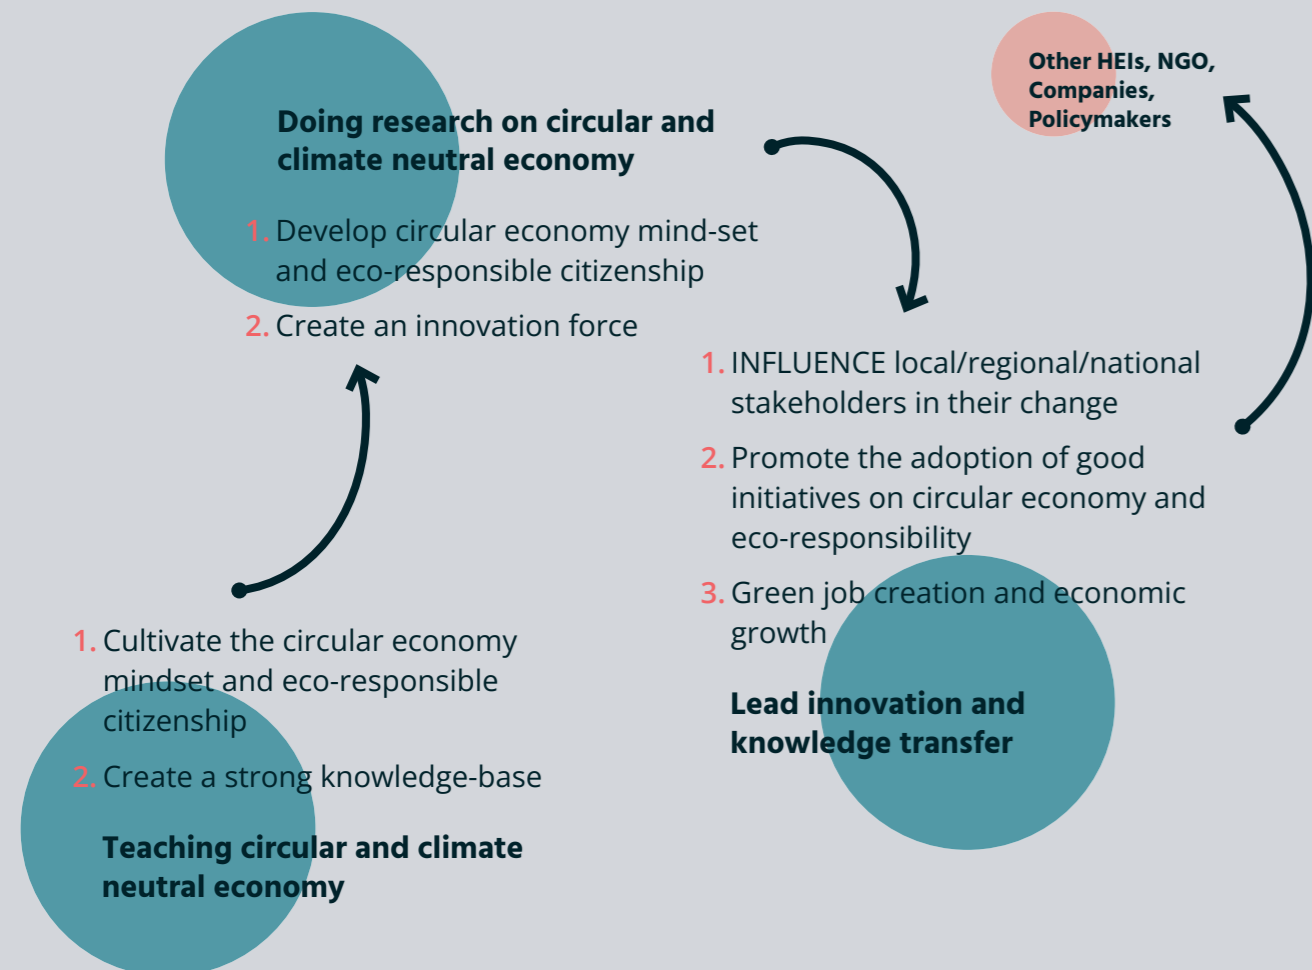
Other HEIs, NGO, Companies, Policymakers

Doing research on circular and climate neutral economy

1. Develop circular economy mind-set and eco-responsible citizenship
2. Create an innovation force

1. INFLUENCE local/regional/national stakeholders in their change
2. Promote the adoption of good initiatives on circular economy and eco-responsibility
3. Green job creation and economic growth

Lead innovation and knowledge transfer

1. Cultivate the circular economy mindset and eco-responsible citizenship
2. Create a strong knowledge-base

Teaching circular and climate neutral economy